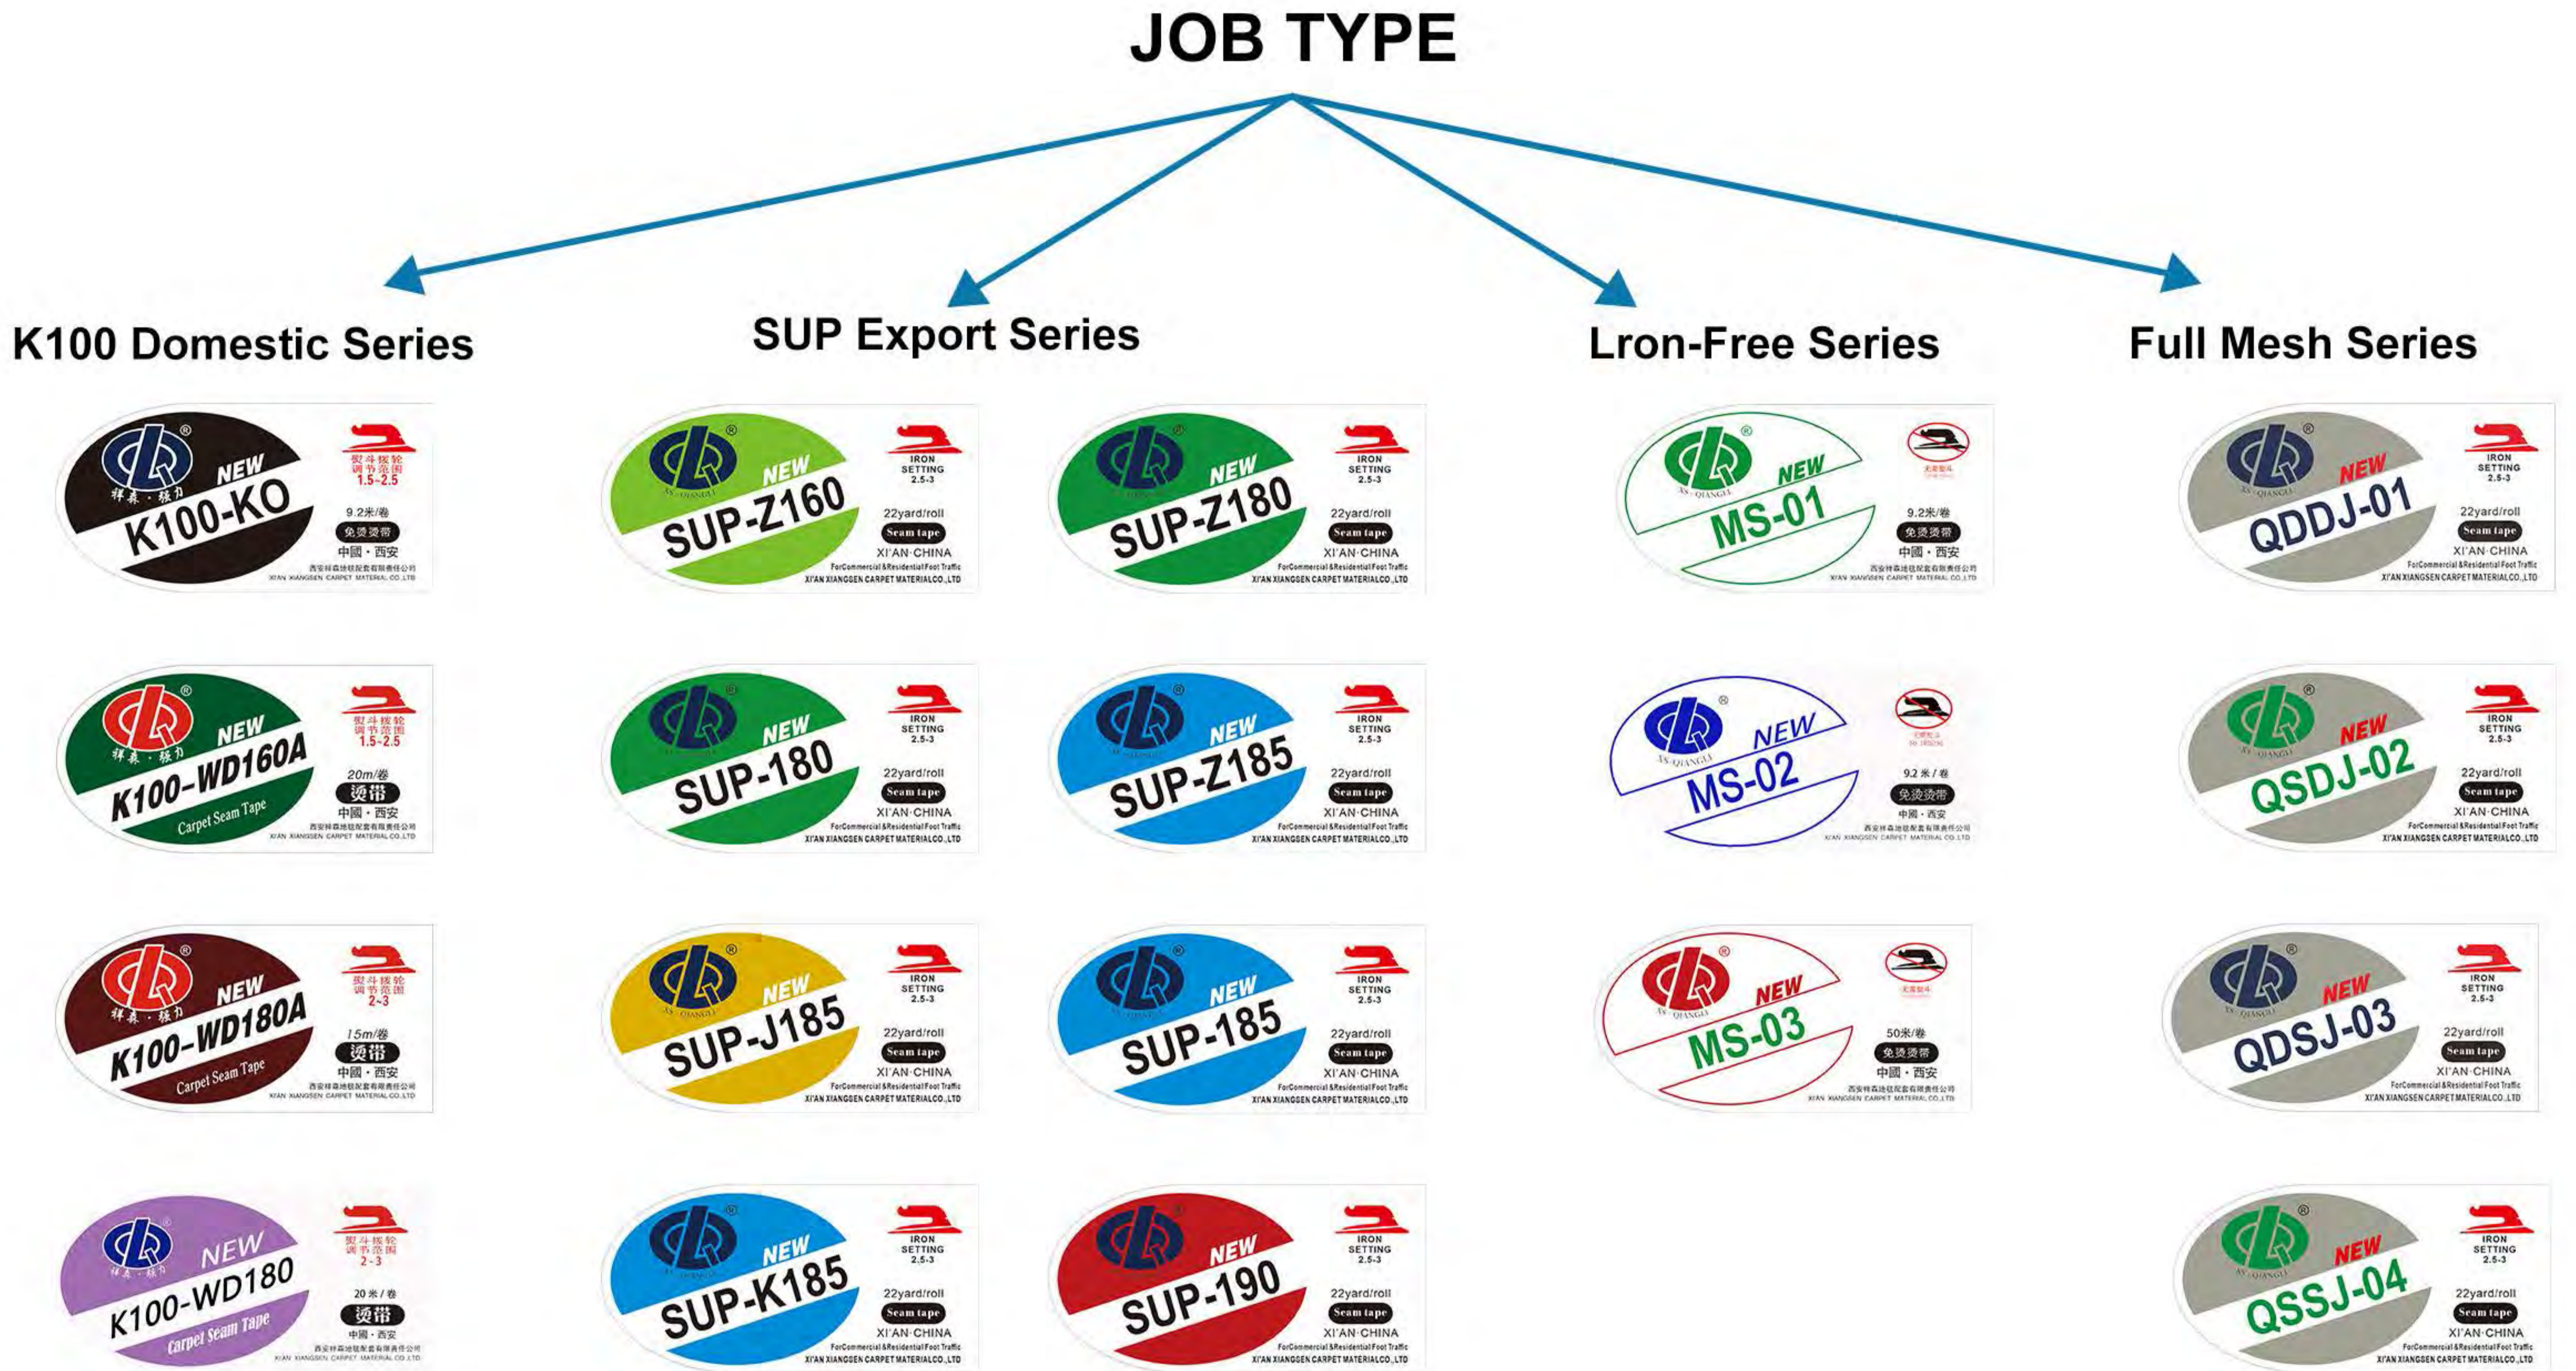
JOB TYPE

K100 Domestic Series

SUP Export Series

Lron-Free Series

Full Mesh Series

NEW K100-KO 熨斗旋轮 调节范围 1.5-2.5 9.2米/卷 免烫烫带 中國·西安 西安祥森地毯配套有限责任公司 XI'AN XIANGSEN CARPET MATERIAL CO.,LTD

NEW SUP-Z160 IRON SETTING 2.5-3 22yard/roll Seam tape XI'AN·CHINA ForCommercial &Residential Foot Traffic XI'AN XIANGSEN CARPET MATERIALCO.,LTD

NEW SUP-Z180 IRON SETTING 2.5-3 22yard/roll Seam tape XI'AN·CHINA ForCommercial &Residential Foot Traffic XI'AN XIANGSEN CARPET MATERIALCO.,LTD

NEW MS-01 9.2米/卷 免烫烫带 中國·西安 西安祥森地毯配套有限责任公司 XI'AN XIANGSEN CARPET MATERIAL CO.,LTD

NEW QDDJ-01 IRON SETTING 2.5-3 22yard/roll Seam tape XI'AN·CHINA ForCommercial &Residential Foot Traffic XI'AN XIANGSEN CARPET MATERIALCO.,LTD

NEW K100-WD160A 熨斗旋轮 调节范围 1.5-2.5 20m/卷 烫带 Carpet Seam Tape 中國·西安 西安祥森地毯配套有限责任公司 XI'AN XIANGSEN CARPET MATERIAL CO.,LTD

NEW SUP-180 IRON SETTING 2.5-3 22yard/roll Seam tape XI'AN·CHINA ForCommercial &Residential Foot Traffic XI'AN XIANGSEN CARPET MATERIALCO.,LTD

NEW SUP-Z185 IRON SETTING 2.5-3 22yard/roll Seam tape XI'AN·CHINA ForCommercial &Residential Foot Traffic XI'AN XIANGSEN CARPET MATERIALCO.,LTD

NEW MS-02 9.2米/卷 免烫烫带 中國·西安 西安祥森地毯配套有限责任公司 XI'AN XIANGSEN CARPET MATERIAL CO.,LTD

NEW QSDJ-02 IRON SETTING 2.5-3 22yard/roll Seam tape XI'AN·CHINA ForCommercial &Residential Foot Traffic XI'AN XIANGSEN CARPET MATERIALCO.,LTD

NEW K100-WD180A 熨斗旋轮 调节范围 2-3 15m/卷 烫带 Carpet Seam Tape 中國·西安 西安祥森地毯配套有限责任公司 XI'AN XIANGSEN CARPET MATERIAL CO.,LTD

NEW SUP-J185 IRON SETTING 2.5-3 22yard/roll Seam tape XI'AN·CHINA ForCommercial &Residential Foot Traffic XI'AN XIANGSEN CARPET MATERIALCO.,LTD

NEW SUP-185 IRON SETTING 2.5-3 22yard/roll Seam tape XI'AN·CHINA ForCommercial &Residential Foot Traffic XI'AN XIANGSEN CARPET MATERIALCO.,LTD

NEW MS-03 50米/卷 免烫烫带 中國·西安 西安祥森地毯配套有限责任公司 XI'AN XIANGSEN CARPET MATERIAL CO.,LTD

NEW QDSJ-03 IRON SETTING 2.5-3 22yard/roll Seam tape XI'AN·CHINA ForCommercial &Residential Foot Traffic XI'AN XIANGSEN CARPET MATERIALCO.,LTD

NEW K100-WD180 熨斗旋轮 调节范围 2-3 20米/卷 烫带 Carpet Seam Tape 中國·西安 西安祥森地毯配套有限责任公司 XI'AN XIANGSEN CARPET MATERIAL CO.,LTD

NEW SUP-K185 IRON SETTING 2.5-3 22yard/roll Seam tape XI'AN·CHINA ForCommercial &Residential Foot Traffic XI'AN XIANGSEN CARPET MATERIALCO.,LTD

NEW SUP-190 IRON SETTING 2.5-3 22yard/roll Seam tape XI'AN·CHINA ForCommercial &Residential Foot Traffic XI'AN XIANGSEN CARPET MATERIALCO.,LTD

NEW QSSJ-04 IRON SETTING 2.5-3 22yard/roll Seam tape XI'AN·CHINA ForCommercial &Residential Foot Traffic XI'AN XIANGSEN CARPET MATERIALCO.,LTD